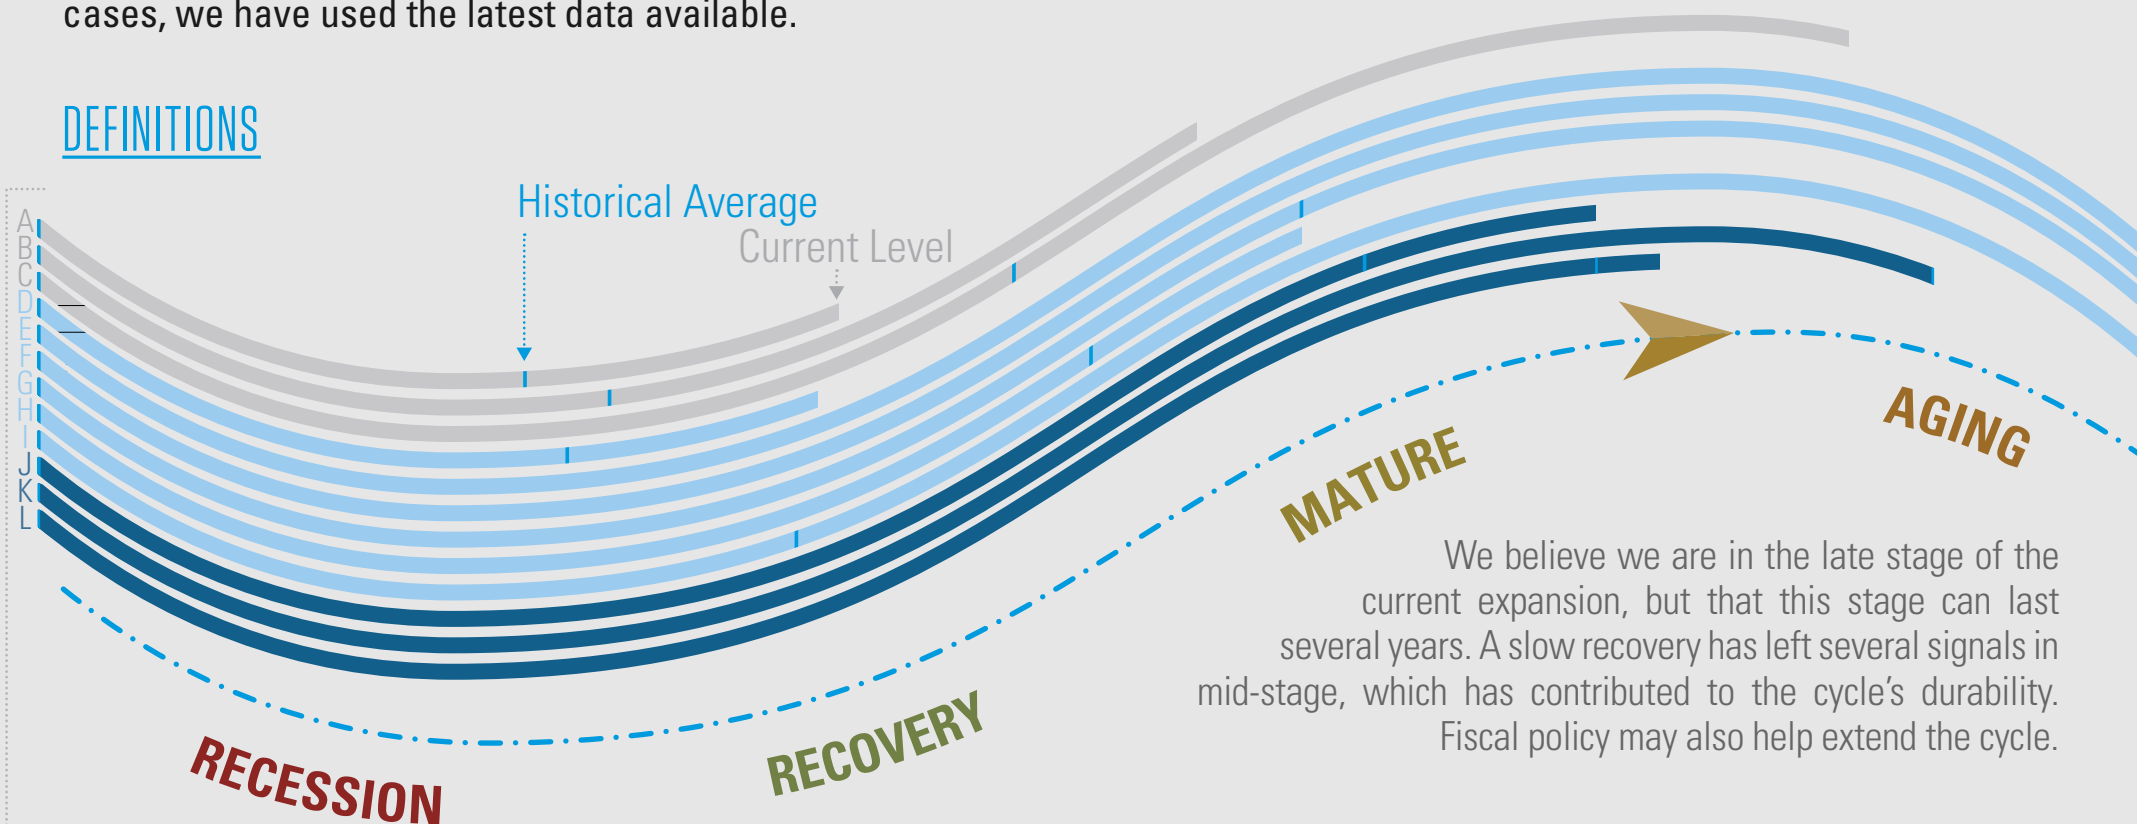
cases, we have used the latest data available.

DEFINITIONS

Historical Average

Current Level

A
B
C
D
E
F
G
H
I
J
K
L

MATURE

AGING

RECOVERY

RECESSION

We believe we are in the late stage of the current expansion, but that this stage can last several years. A slow recovery has left several signals in mid-stage, which has contributed to the cycle's durability. Fiscal policy may also help extend the cycle.